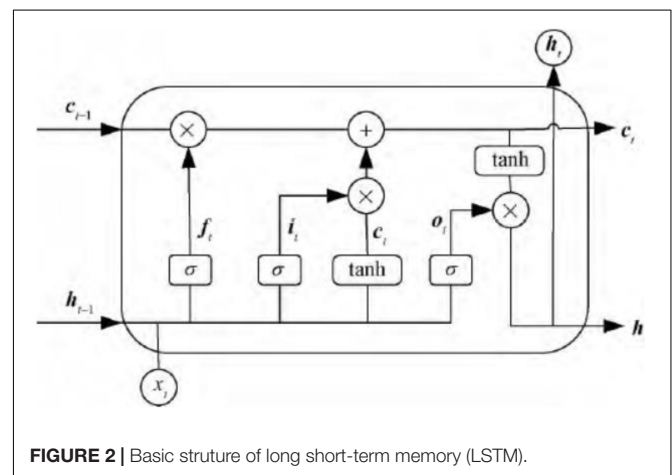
$h_t$

$c_{t-1}$

$\times$

$+$

$c_t$

tanh

$\times$

$f_t$

$i_t$

$c_t$

$o_t$

$\times$

$\sigma$

$\sigma$

tanh

$\sigma$

$h_{t-1}$

$h$

$x_t$

**FIGURE 2 |** Basic struture of long short-term memory (LSTM).